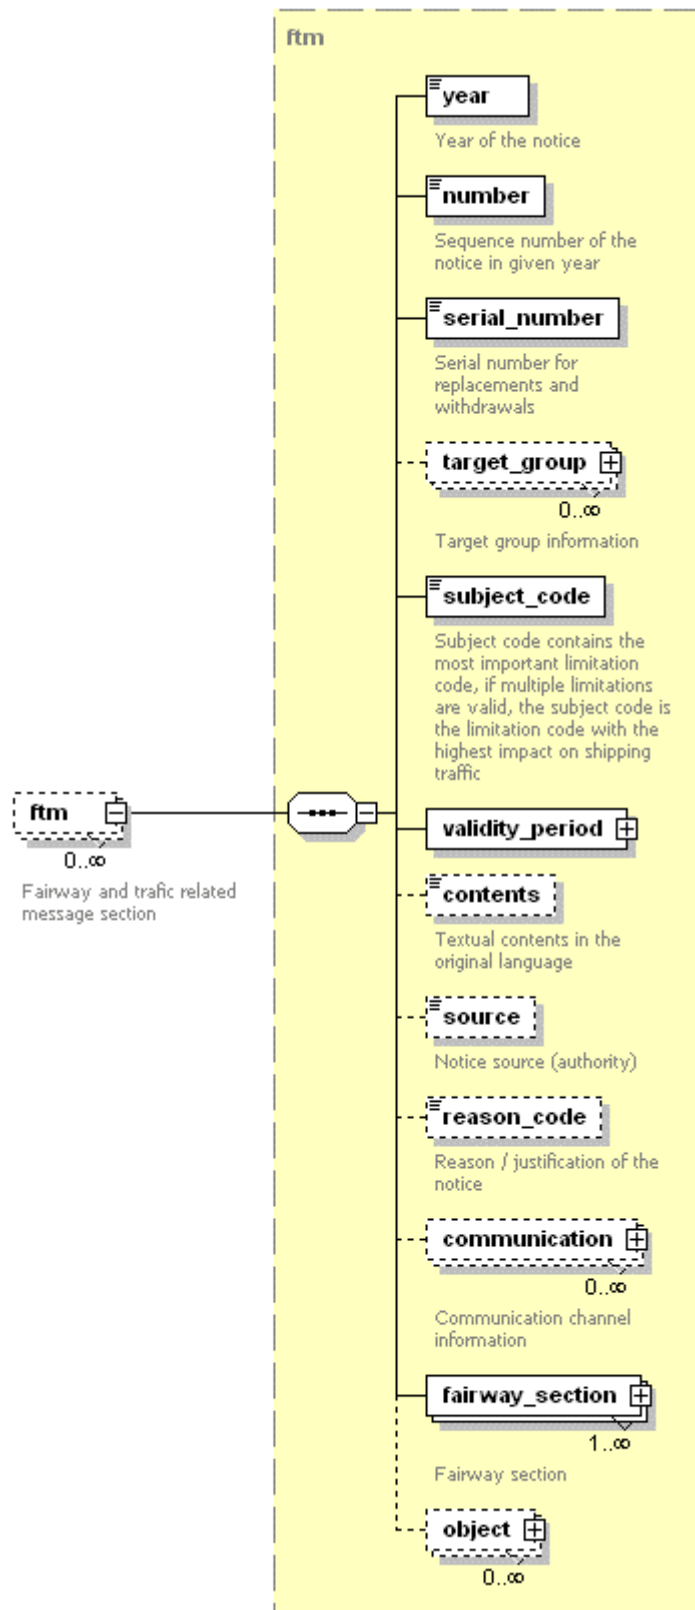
ftm

0..∞

Fairway and trafic related message section

ftm

year

Year of the notice

number

Sequence number of the notice in given year

serial_number

Serial number for replacements and withdrawals

target_group

0..∞

Target group information

subject_code

Subject code contains the most important limitation code, if multiple limitations are valid, the subject code is the limitation code with the highest impact on shipping traffic

validity_period

contents

Textual contents in the original language

source

Notice source (authority)

reason_code

Reason / justification of the notice

communication

0..∞

Communication channel information

fairway_section

1..∞

Fairway section

object

0..∞